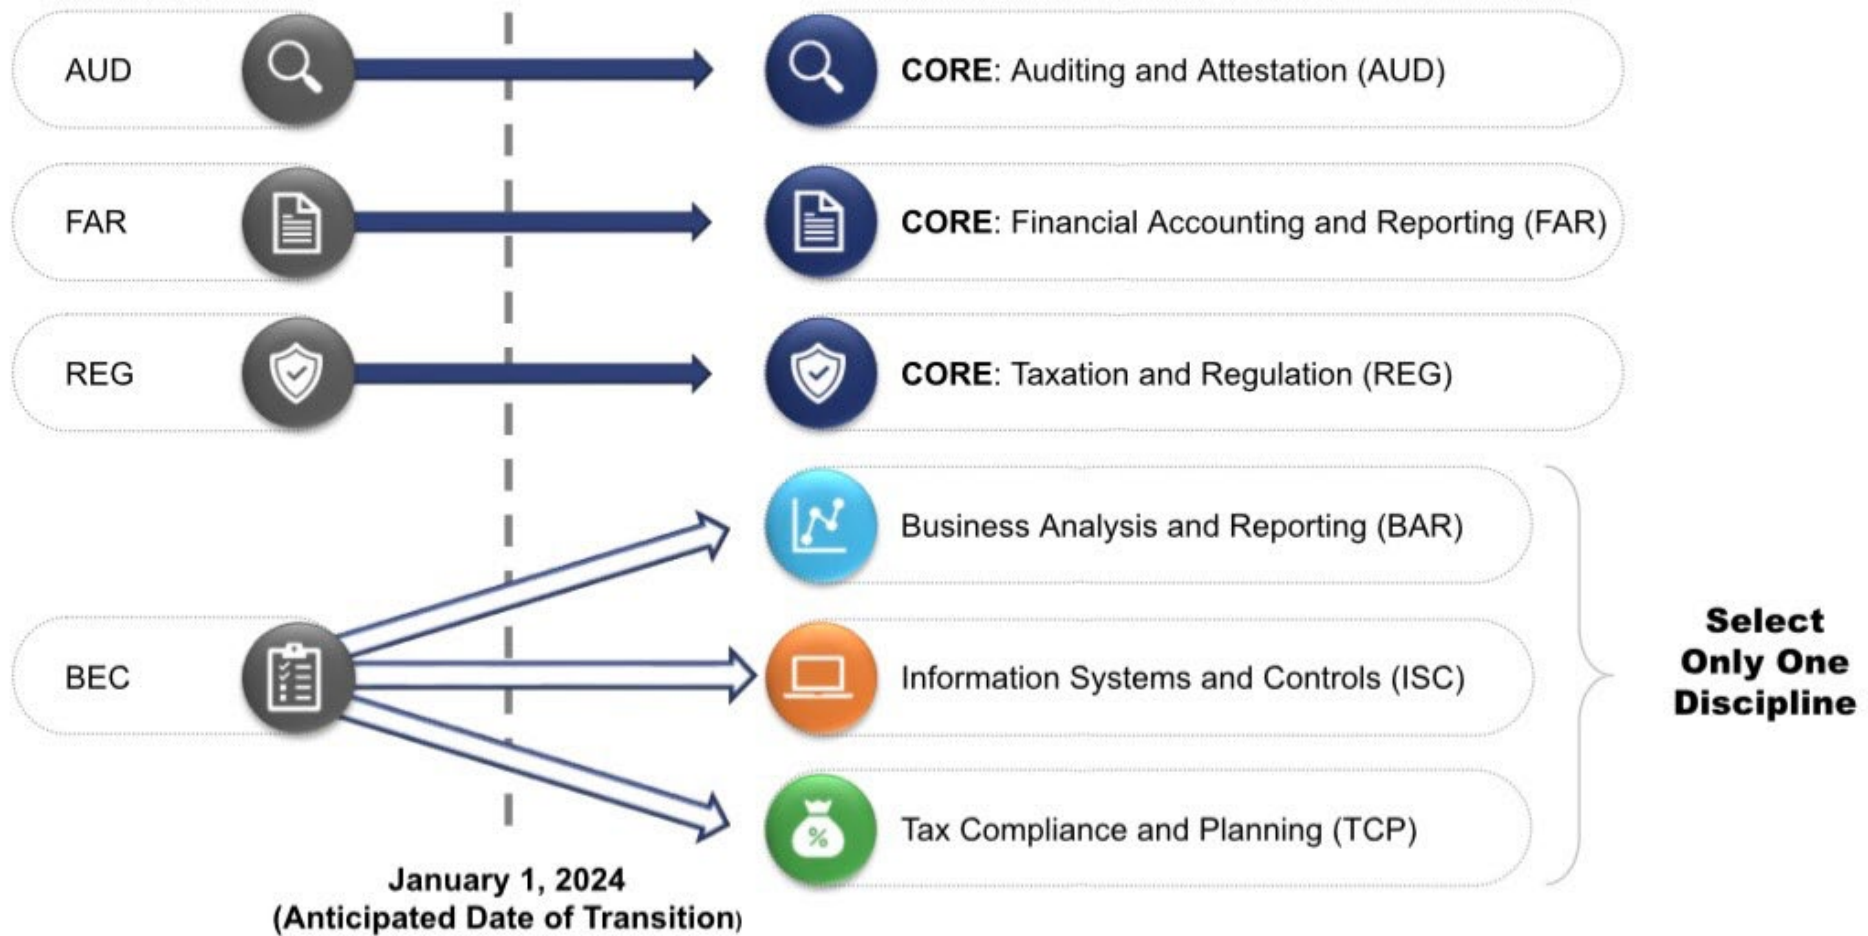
AUD

CORE: Auditing and Attestation (AUD)

FAR

CORE: Financial Accounting and Reporting (FAR)

REG

CORE: Taxation and Regulation (REG)

Business Analysis and Reporting (BAR)

BEC

Information Systems and Controls (ISC)

Tax Compliance and Planning (TCP)

Select Only One Discipline

January 1, 2024
(Anticipated Date of Transition)